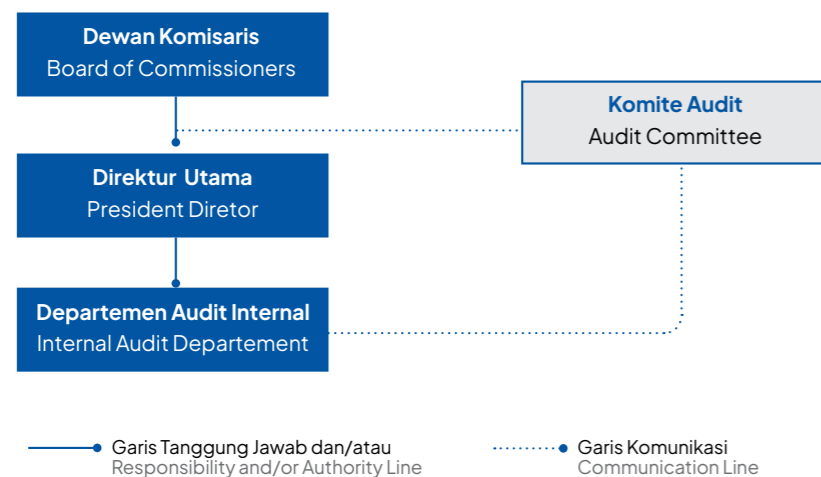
Dewan Komisaris
Board of Commissioners

Komite Audit
Audit Committee

Direktur Utama
President Diretor

Departemen Audit Internal
Internal Audit Departement

Garis Tanggung Jawab dan/atau
Responsibility and/or Authority Line

Garis Komunikasi
Communication Line